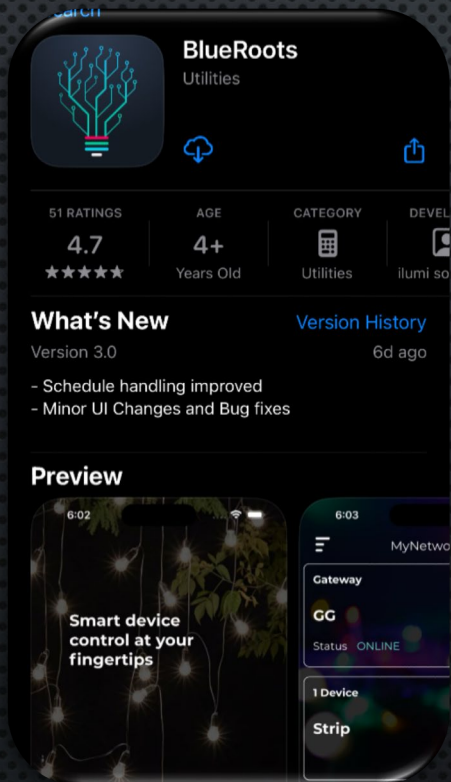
earch

BlueRoots
Utilities

51 RATINGS
4.7
★★★★★

AGE
4+
Years Old

CATEGORY
Utilities

DEVEL
ilumi so

What's New
Version History
Version 3.0
6d ago

- Schedule handling improved
- Minor UI Changes and Bug fixes

Preview

6:02

Smart device control at your fingertips

6:03
MyNetwo

Gateway
GG
Status ONLINE

1 Device
Strip